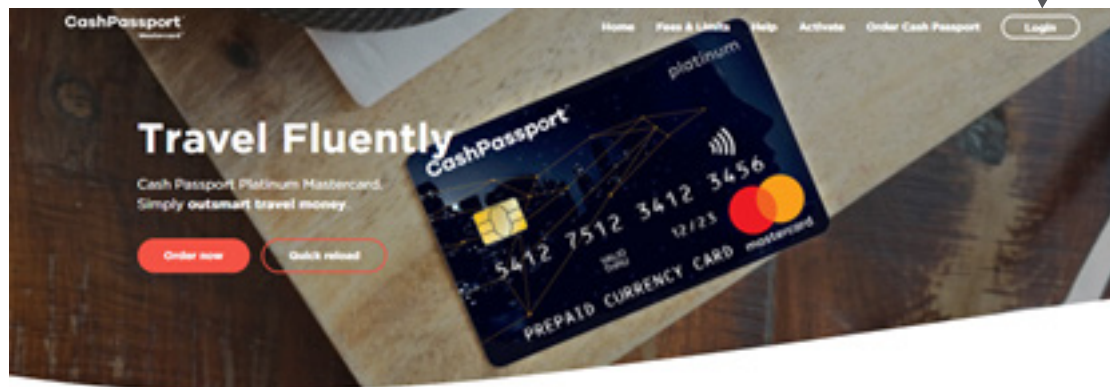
CashPassport Mastercard

Home Fees & Limits Help Activate Order Cash Passport Login

Travel Fluently

Cash Passport Platinum Mastercard. Simply outsmart travel money.

Order now Quick reload

platinum

CashPassport

5412 7512 3412 3456

VALID THRU 12/23

mastercard

PREPAID CURRENCY CARD